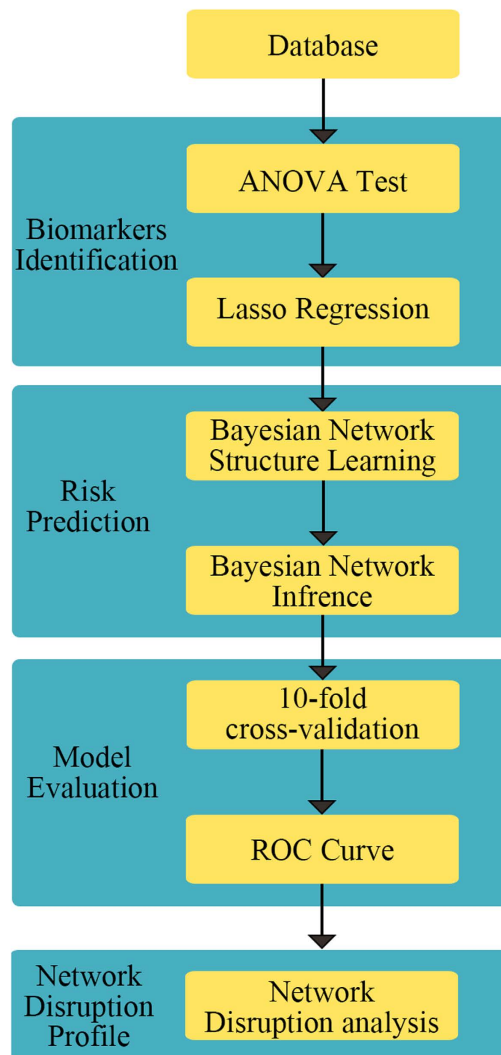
Database

Biomarkers Identification

ANOVA Test

Lasso Regression

Risk Prediction

Bayesian Network Structure Learning

Bayesian Network Infrence

Model Evaluation

10-fold cross-validation

ROC Curve

Network Disruption Profile

Network Disruption analysis